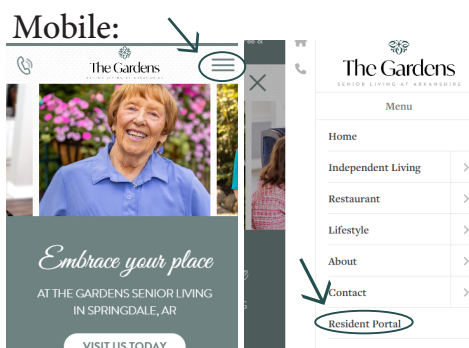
Mobile:

The Gardens
SENIOR LIVING AT ARKANSHIRE

Embrace your place

AT THE GARDENS SENIOR LIVING IN SPRINGDALE, AR

VISIT US TODAY

The Gardens
SENIOR LIVING AT ARKANSHIRE

Menu

Home

Independent Living

Restaurant

Lifestyle

About

Contact

Resident Portal